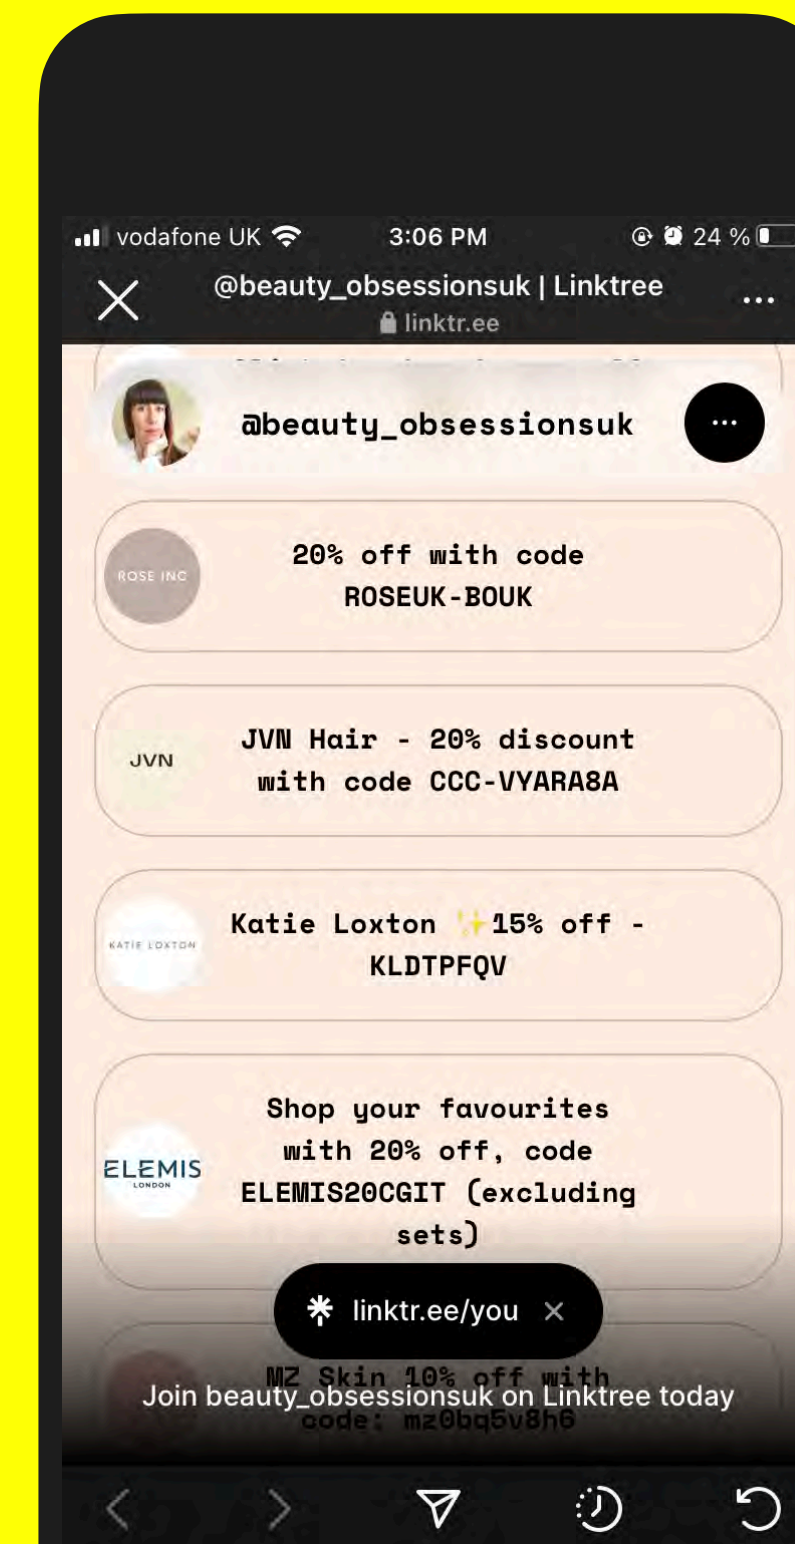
vodafone UK 3:06 PM 24 %

@beauty_obsessionsuk | Linktree
linktr.ee

@beauty_obsessionsuk

ROSE INC
20% off with code ROSEUK-BOUK

JVN
JVN Hair - 20% discount with code CCC-VYARA8A

KATIE LOXTON
Katie Loxton ✨15% off - KLDTPFQV

ELEMIS LONDON
Shop your favourites with 20% off, code ELEMIS20CGIT (excluding sets)

linktr.ee/you ×

MZ Skin 10% off with code: mz0bq5v8h6

Join beauty_obsessionsuk on Linktree today